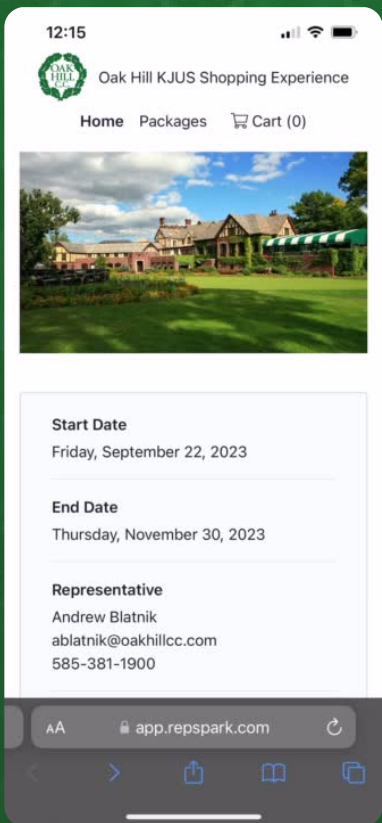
12:15

OAK HILL C.C.

Oak Hill KJUS Shopping Experience

Home Packages Cart (0)

Start Date
Friday, September 22, 2023

End Date
Thursday, November 30, 2023

Representative
Andrew Blatnik
ablatnik@oakhillcc.com
585-381-1900

AA app.repspark.com